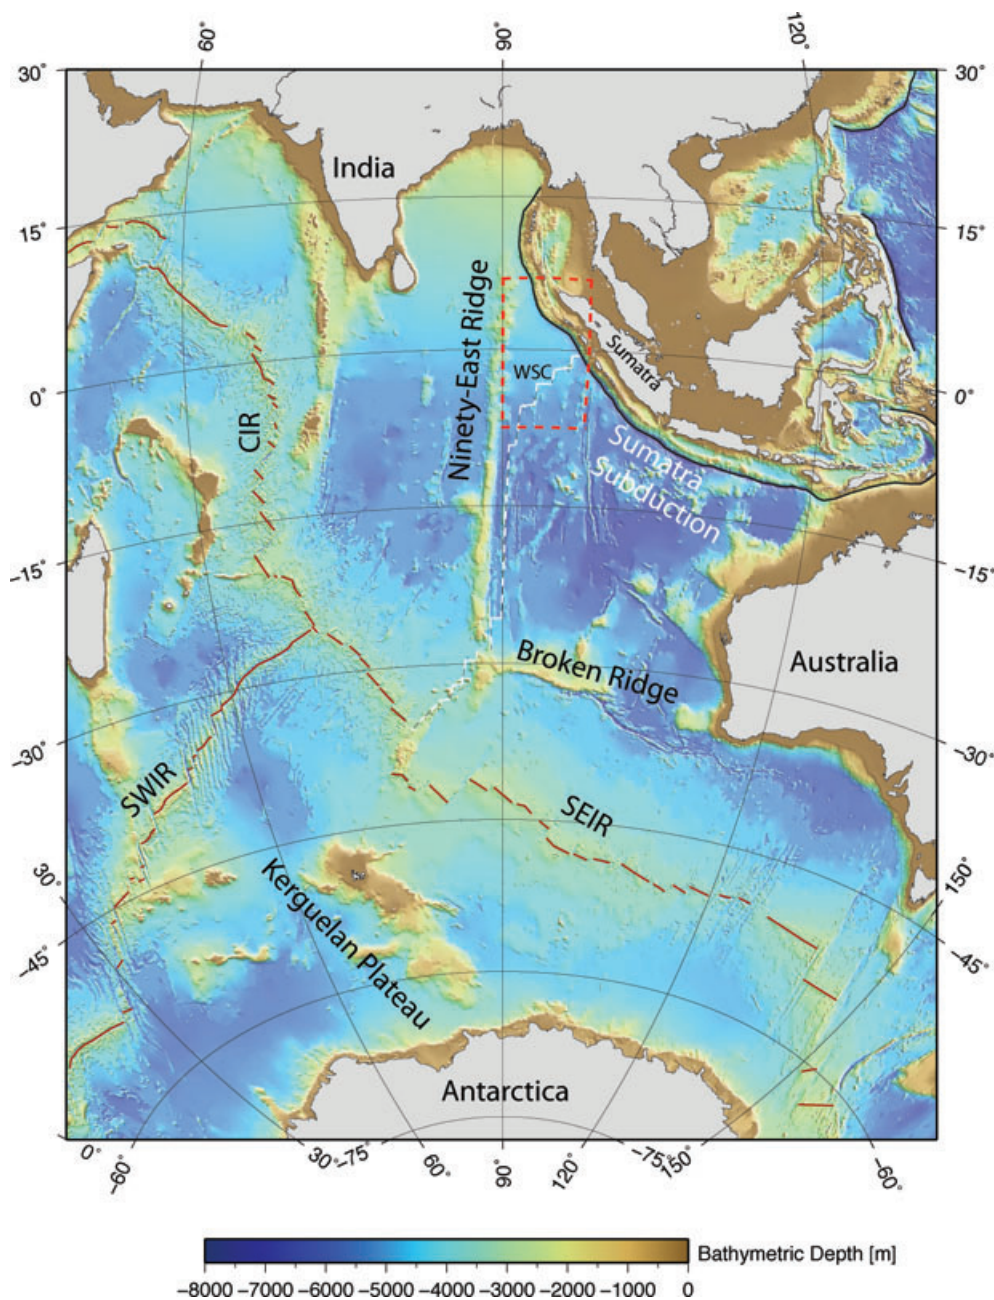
60° 90° 120°
30° 30°
India
15° 15°
Ninety-East Ridge
WSC
Sumatra
0° 0°
CIR
Sumatra Subduction
-15° -15°
Broken Ridge
Australia
-30° -30°
SWIR
SEIR
30° 150°
-45° -45°
Kerguelan Plateau
Antarctica
0° -60° 30° -75° 60° 90° 120° -75° 150° -60°
Bathymetric Depth [m]
−8000 −7000 −6000 −5000 −4000 −3000 −2000 −1000 0